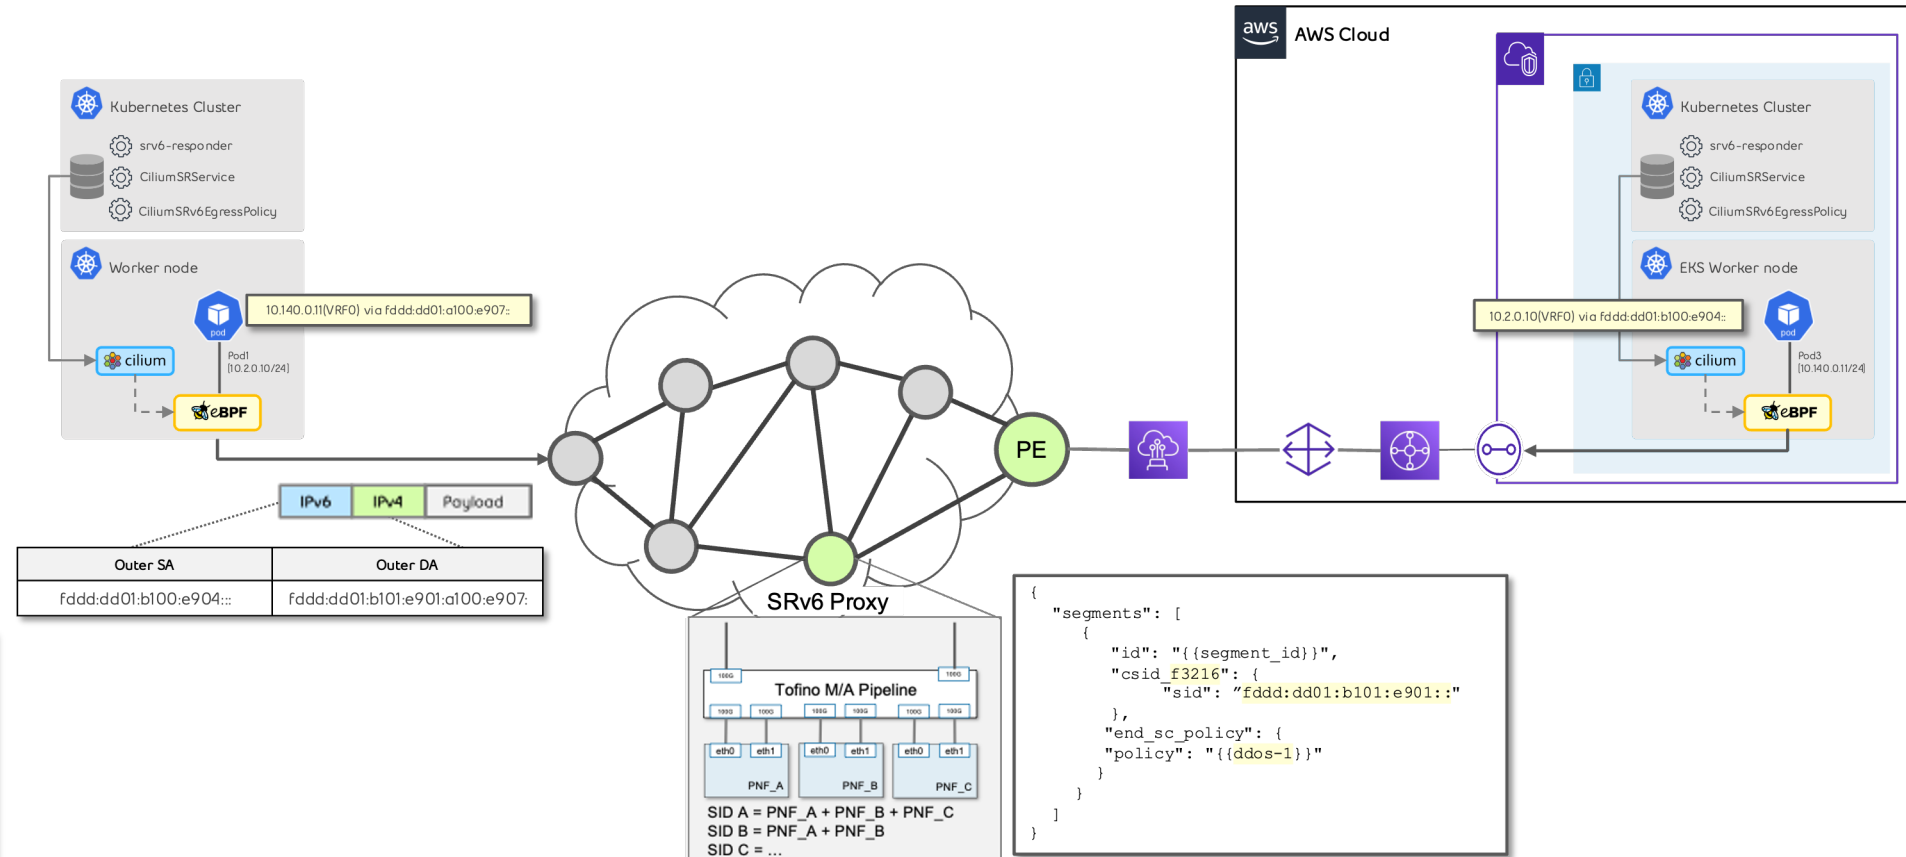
Kubernetes Cluster
srv6-responder
CiliumSRService
CiliumSRv6EgressPolicy

Worker node
pod
10.140.0.11(VRF0) via fddd:dd01:a100:e907::
cilium
Pod1
[10.2.0.10/24]
eBPF

IPv6 IPv4 Payload

| Outer SA | Outer DA |
|---|---|
| fddd:dd01:b100:e904:: | fddd:dd01:b101:e901:a100:e907: |

PE
SRv6 Proxy

100G 100G
Tofino M/A Pipeline
100G 100G 100G 100G 100G 100G
eth0 eth1 eth0 eth1 eth0 eth1
PNF_A PNF_B PNF_C
SID A = PNF_A + PNF_B + PNF_C
SID B = PNF_A + PNF_B
SID C = ...

{
"segments": [
{
"id": "{{segment_id}}",
"csid_f3216": {
"sid": "fddd:dd01:b101:e901::"
},
"end_sc_policy": {
"policy": "{{ddos-1}}"
}
}
]
}

aws AWS Cloud
Kubernetes Cluster
srv6-responder
CiliumSRService
CiliumSRv6EgressPolicy
EKS Worker node
10.2.0.10(VRF0) via fddd:dd01:b100:e904::
pod
cilium
Pod3
[10.140.0.11/24]
eBPF